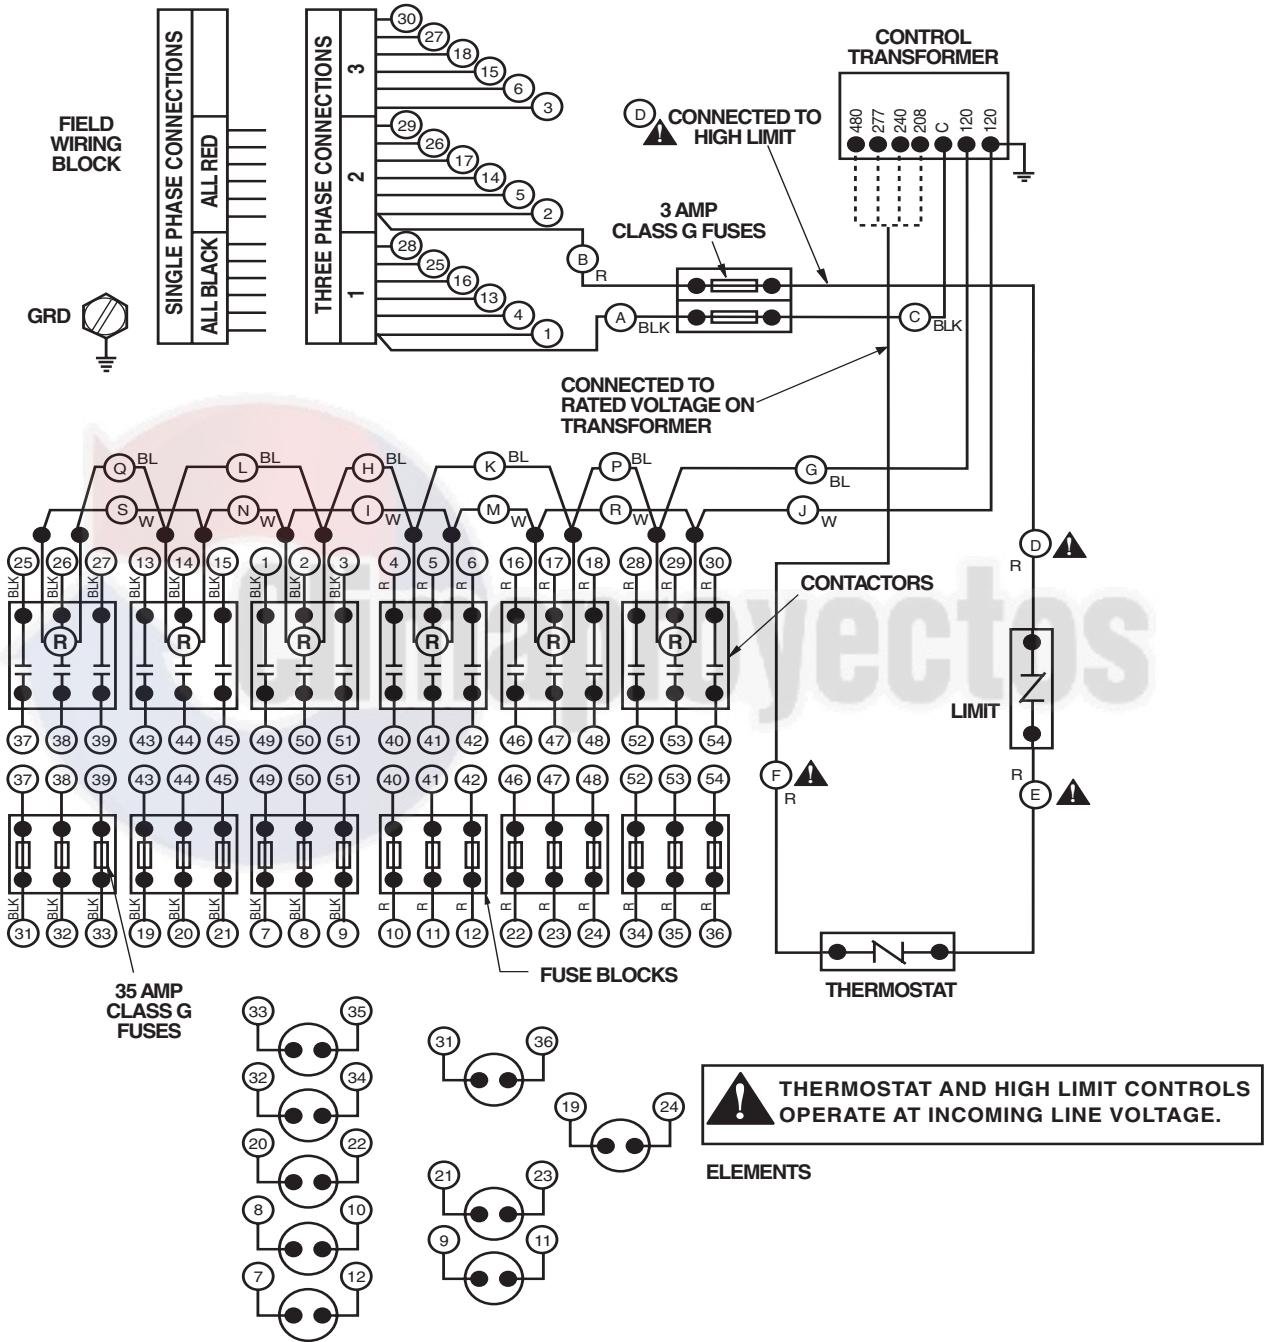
FIELD WIRING BLOCK

SINGLE PHASE CONNECTIONS
ALL RED
ALL BLACK

THREE PHASE CONNECTIONS
3
2
1

GRD

30 27 18 15 6 3
29 26 17 14 5 2
28 25 16 13 4 1

CONTROL TRANSFORMER
480 277 240 208 C 120 120

D CONNECTED TO HIGH LIMIT

3 AMP CLASS G FUSES

B R
A BLK
C BLK

CONNECTED TO RATED VOLTAGE ON TRANSFORMER

Q BL
L BL
H BL
K BL
P BL
G BL
S W
N W
I W
M W
R W
J W

25 26 27 13 14 15 1 2 3 4 5 6 16 17 18 28 29 30
BLK BLK BLK BLK BLK BLK BLK R R R R R R R R R R

R R R R R R

CONTACTORS

D R

LIMIT

R E

F R

37 38 39 43 44 45 49 50 51 40 41 42 46 47 48 52 53 54
37 38 39 43 44 45 49 50 51 40 41 42 46 47 48 52 53 54

BLK BLK BLK BLK BLK BLK BLK BLK BLK R R R R R R R R R
31 32 33 19 20 21 7 8 9 10 11 12 22 23 24 34 35 36

THERMOSTAT

35 AMP CLASS G FUSES

FUSE BLOCKS

33 35
32 34
20 22
8 10
7 12
31 36
19 24
21 23
9 11

THERMOSTAT AND HIGH LIMIT CONTROLS OPERATE AT INCOMING LINE VOLTAGE.

ELEMENTS